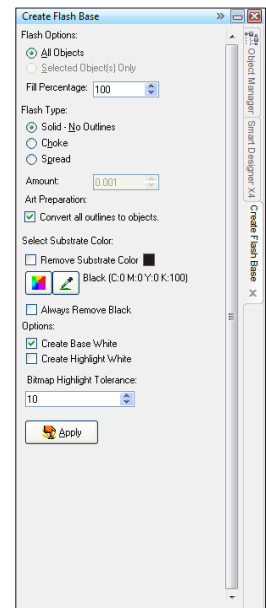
Create Flash Base

Flash Options:

All Objects

Selected Object(s) Only

Fill Percentage: 100

Flash Type:

Solid - No Outlines

Choke

Spread

Amount: 0.001

Art Preparation:

Convert all outlines to objects.

Select Substrate Color:

Remove Substrate Color

Black (C:0 M:0 Y:0 K:100)

Always Remove Black

Options:

Create Base White

Create Highlight White

Bitmap Highlight Tolerance:

10

Apply

Object Manager

Smart Designer X4

Create Flash Base